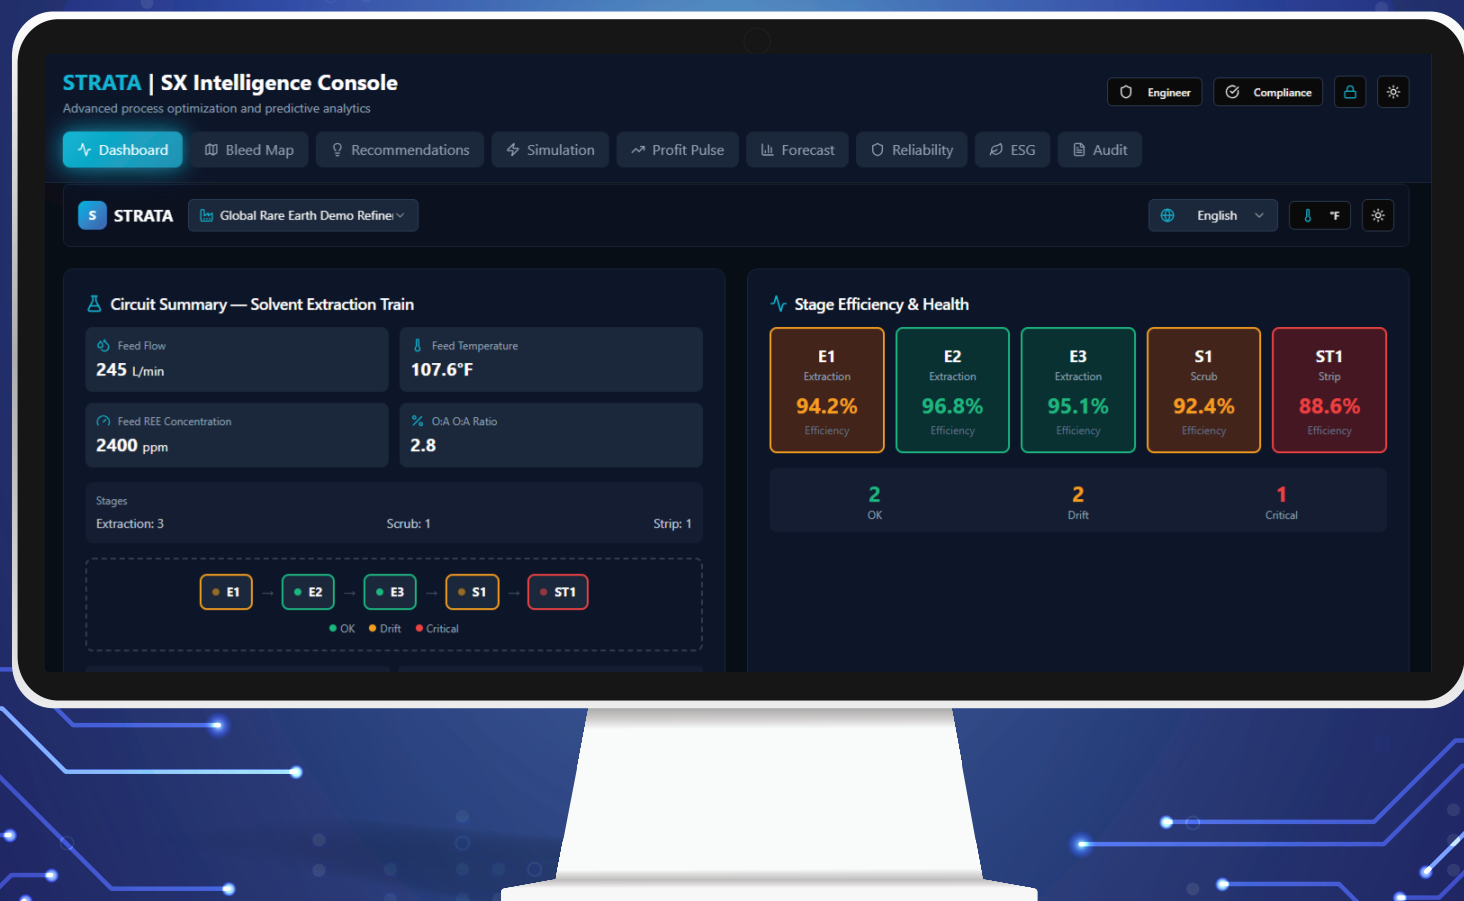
STRATA | SX Intelligence Console
Advanced process optimization and predictive analytics

Engineer
Compliance

Dashboard
Bleed Map
Recommendations
Simulation
Profit Pulse
Forecast
Reliability
ESG
Audit

S STRATA
Global Rare Earth Demo Refine
English
°F

Circuit Summary — Solvent Extraction Train

Feed Flow
245 L/min

Feed Temperature
107.6°F

Feed REE Concentration
2400 ppm

O:A O:A Ratio
2.8

Stages
Extraction: 3
Scrub: 1
Strip: 1

E1 → E2 → E3 → S1 → ST1
OK Drift Critical

Stage Efficiency & Health

| E1 | E2 | E3 | S1 | ST1 |
|---|---|---|---|---|
| Extraction | Extraction | Extraction | Scrub | Strip |
| 94.2% | 96.8% | 95.1% | 92.4% | 88.6% |
| Efficiency | Efficiency | Efficiency | Efficiency | Efficiency |

2
OK

2
Drift

1
Critical